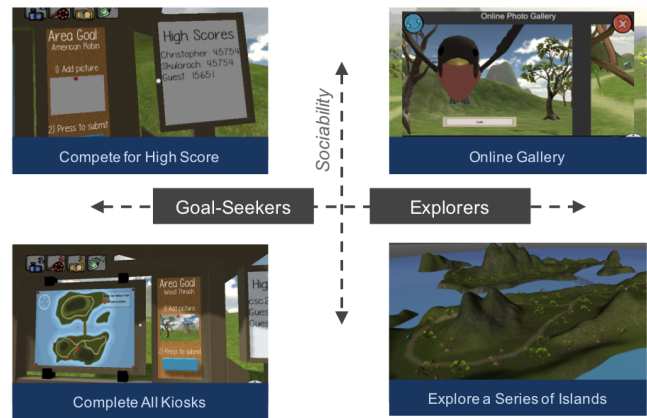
Area Goal
American Robin

1) Add picture

2) Press to submit

High Scores
Christopher: 45754
Shularach: 45754
Guest: 15651

Compete for High Score

Online Photo Gallery

Online Gallery

Sociability

Goal-Seekers

Explorers

Area Goal
Wood Thrush

1) Add picture

2) Press to submit

Hig
csc2
Gue
Gue

Complete All Kiosks

Explore a Series of Islands